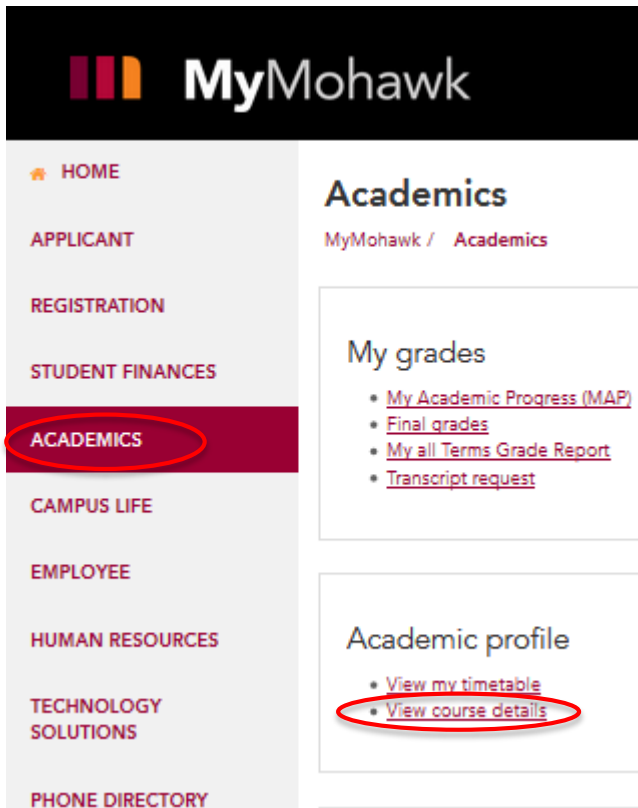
MyMohawk

HOME

APPLICANT

REGISTRATION

STUDENT FINANCES

ACADEMICS

CAMPUS LIFE

EMPLOYEE

HUMAN RESOURCES

TECHNOLOGY SOLUTIONS

PHONE DIRECTORY

Academics

MyMohawk / Academics

My grades

- My Academic Progress (MAP)
- Final grades
- My all Terms Grade Report
- Transcript request

Academic profile

- View my timetable
- View course details